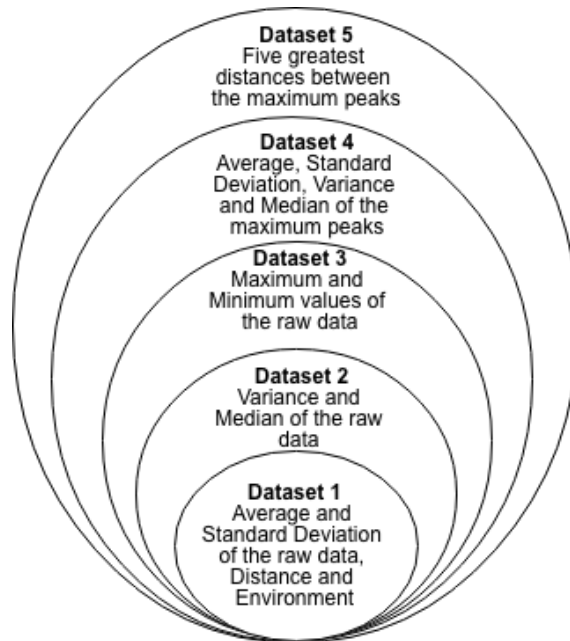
**Dataset 5**
Five greatest distances between the maximum peaks

**Dataset 4**
Average, Standard Deviation, Variance and Median of the maximum peaks

**Dataset 3**
Maximum and Minimum values of the raw data

**Dataset 2**
Variance and Median of the raw data

**Dataset 1**
Average and Standard Deviation of the raw data, Distance and Environment